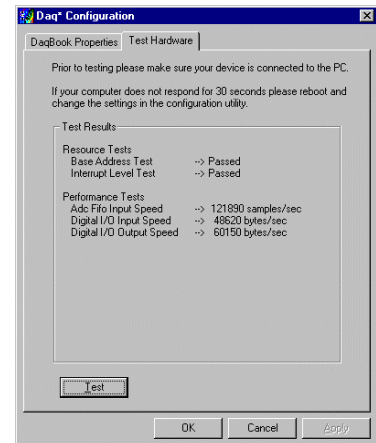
Daq* Configuration

DaqBook Properties | Test Hardware

Prior to testing please make sure your device is connected to the PC.

If your computer does not respond for 30 seconds please reboot and change the settings in the configuration utility.

Test Results

Resource Tests
Base Address Test --> Passed
Interrupt Level Test --> Passed

Performance Tests
Adc Fifo Input Speed --> 121890 samples/sec
Digital I/O Input Speed --> 48620 bytes/sec
Digital I/O Output Speed --> 60150 bytes/sec

Test

OK | Cancel | Apply